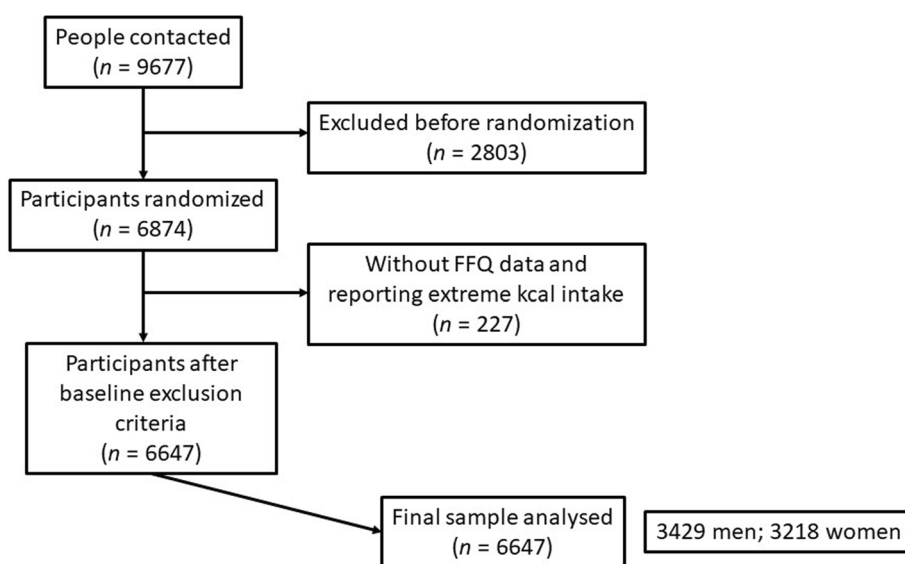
People contacted
($n$ = 9677)

Excluded before randomization
($n$ = 2803)

Participants randomized
($n$ = 6874)

Without FFQ data and reporting extreme kcal intake
($n$ = 227)

Participants after baseline exclusion criteria
($n$ = 6647)

Final sample analysed
($n$ = 6647)

3429 men; 3218 women